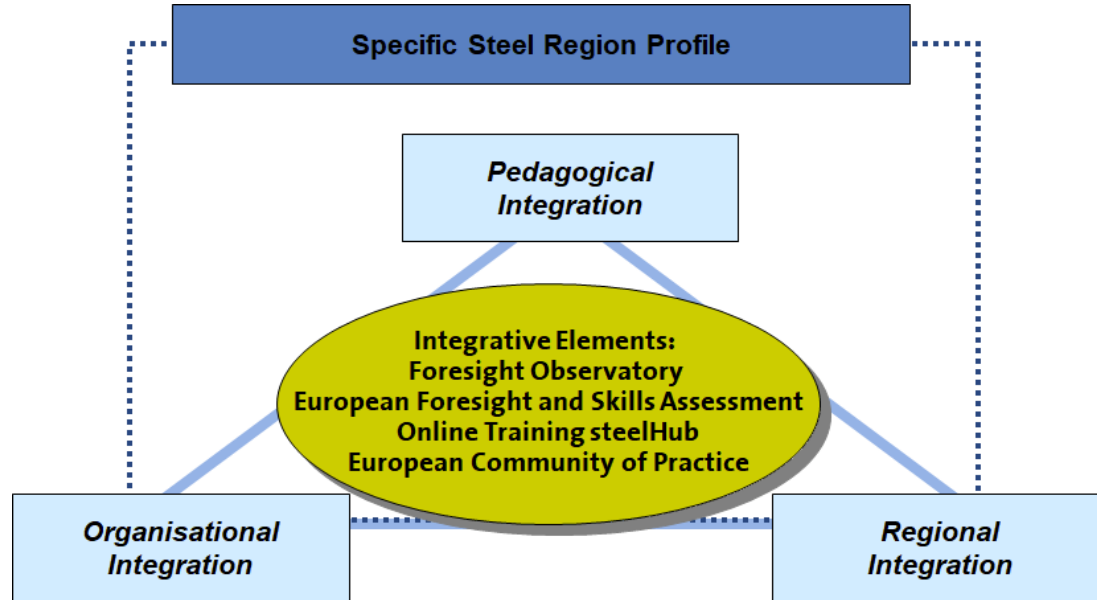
Specific Steel Region Profile

Pedagogical Integration

Integrative Elements:
Foresight Observatory
European Foresight and Skills Assessment
Online Training steelHub
European Community of Practice

Organisational Integration

Regional Integration